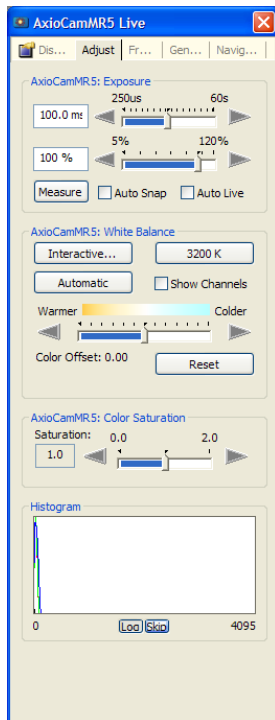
AxioCamMR5 Live

Dis... Adjust Fr... Gen... Navig...

AxioCamMR5: Exposure

250us 60s

100.0 ms

5% 120%

100 %

Measure Auto Snap Auto Live

AxioCamMR5: White Balance

Interactive... 3200 K

Automatic Show Channels

Warmer Colder

Color Offset: 0.00 Reset

AxioCamMR5: Color Saturation

Saturation: 0.0 2.0

1.0

Histogram

0 Log Skip 4095